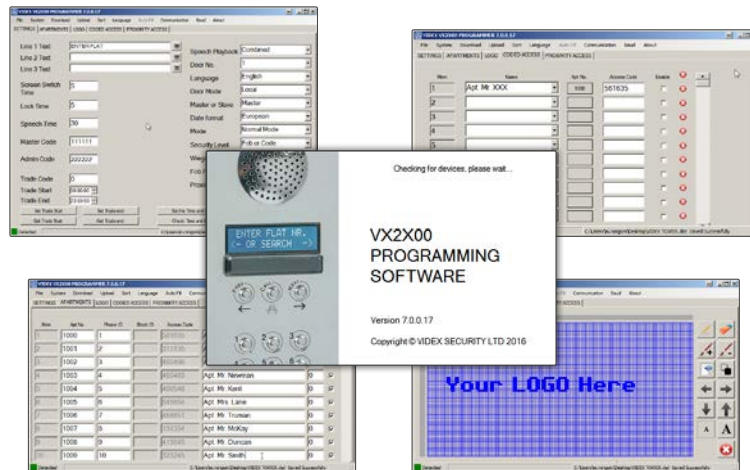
VIDEX VX2X00 PROGRAMMER 7.0.0.17

File System Download Upload Sort Language Auto Fit Communication Email About

SETTINGS APARTMENTS LOGO CODED ACCESS PROXIMITY ACCESS

Line 1 Text ENTER FLAT
Line 2 Text
Line 3 Text
Screen Switch Time 5
Lock Time 5
Speech Time 30
Master Code 111111
Admin Code 222222
Trade Code 0
Trade Start
Trade End

Speech Playback Combined
Door No. 1
Language English
Door Mode Local
Master or Slave Master
Date format European
Mode Normal Mode
Security Level Fob or Code

Set Trade Start Set Trade End
Get Trade Start Get Trade End

Detected

VIDEX VX2X00 PROGRAMMER 7.0.0.17

File System Download Upload Sort Language Auto Fit Communication Email About

SETTINGS APARTMENTS LOGO CODED ACCESS PROXIMITY ACCESS

| Mem | Name | Apt No. | Access Code | Enable |
|---|---|---|---|---|
| 1 | Apt. Mr. XXX | 1000 | 561635 | |
| 2 | | | | |
| 3 | | | | |
| 4 | | | | |
| 5 | | | | |

Checking for devices, please wait....

ENTER FLAT NR.
<- OR SEARCH ->

VX2X00
PROGRAMMING
SOFTWARE

Version 7.0.0.17

Copyright © VIDEX SECURITY LTD 2016

VIDEX VX2X00 PROGRAMMER 7.0.0.17

File System Download Upload Sort Language Auto Fit

SETTINGS APARTMENTS LOGO CODED ACCESS PROXIMITY ACCESS

| Mem | Apt No. | Phone ID | Block ID | Access Code | Name | | |
|---|---|---|---|---|---|---|---|
| 1 | 1000 | 1 | | | | | |
| 2 | 1001 | 2 | | | | | |
| 3 | 1002 | 3 | | | | | |
| 4 | 1003 | 4 | | | Apt. Mr. Newman | 0 | |
| 5 | 1004 | 5 | | | Apt. Mr. Kent | 0 | |
| 6 | 1005 | 6 | | | Apt. Mrs. Lane | 0 | |
| 7 | 1006 | 7 | | | Apt. Mr. Truman | 0 | |
| 8 | 1007 | 8 | | | Apt. Mr. McKay | 0 | |
| 9 | 1008 | 9 | | | Apt. Mr. Duncan | 0 | |
| 10 | 1009 | 10 | | | Apt. Mr. Smith | 0 | |

Detected

Communication Email About

Your LOGO Here

A A